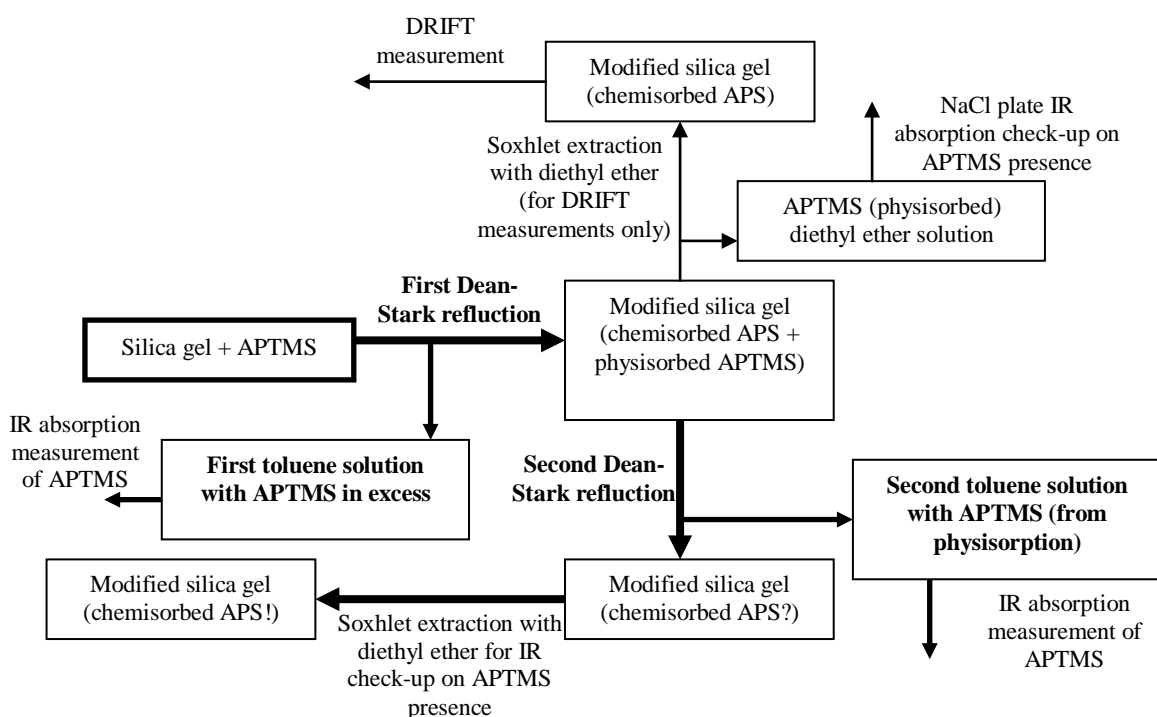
DRIFT measurement

Modified silica gel (chemisorbed APS)

NaCl plate IR absorption check-up on APTMS presence

Soxhlet extraction with diethyl ether (for DRIFT measurements only)

APTMS (physisorbed) diethyl ether solution

First Dean-Stark refluction

Silica gel + APTMS

Modified silica gel (chemisorbed APS + physisorbed APTMS)

IR absorption measurement of APTMS

First toluene solution with APTMS in excess

Second Dean-Stark refluction

Second toluene solution with APTMS (from physisorption)

Modified silica gel (chemisorbed APS!)

Modified silica gel (chemisorbed APS?)

Soxhlet extraction with diethyl ether for IR check-up on APTMS presence

IR absorption measurement of APTMS